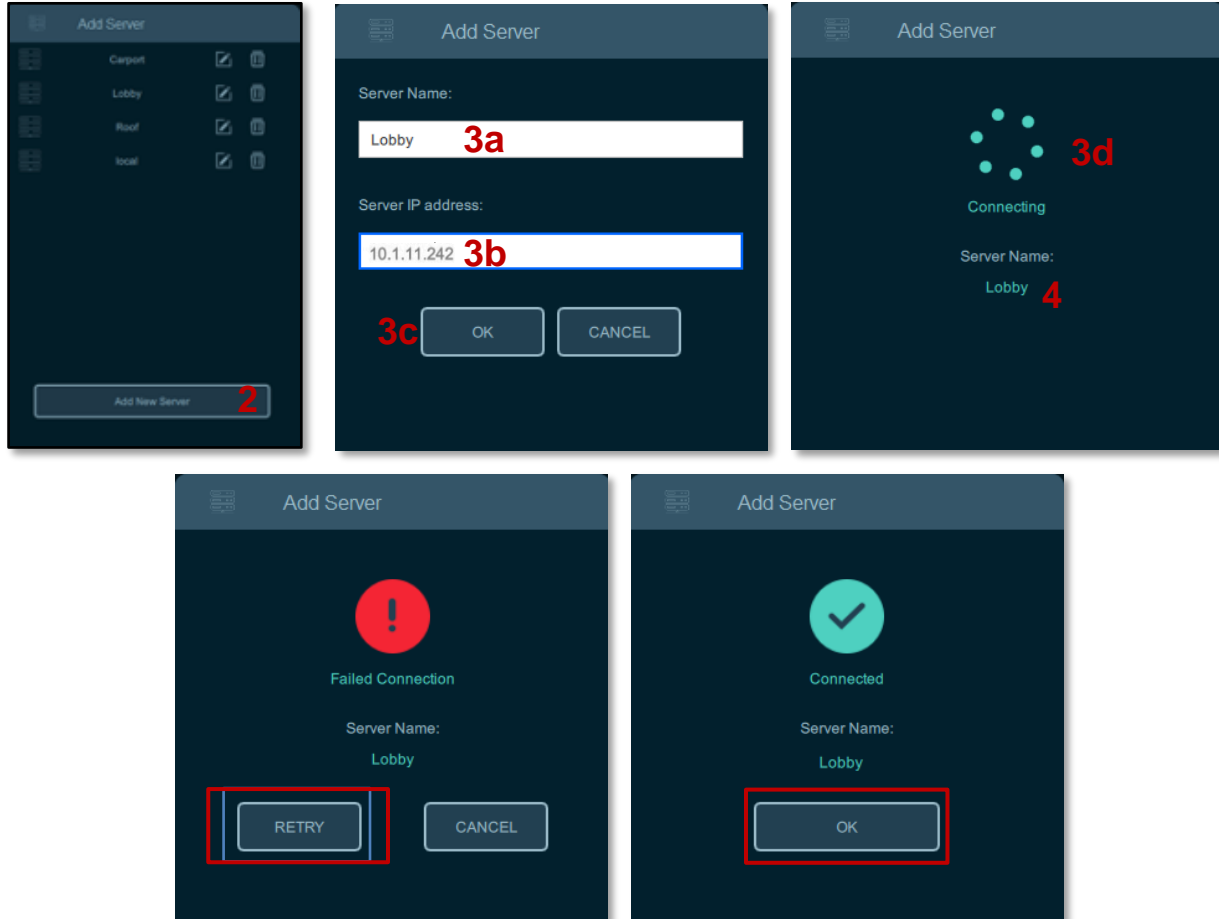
Add Server

Carport

Lobby

Roof

local

Add New Server 2

Add Server

Server Name:

Lobby 3a

Server IP address:

10.1.11.242 3b

3c OK CANCEL

Add Server

3d

Connecting

Server Name:

Lobby 4

Add Server

Failed Connection

Server Name:

Lobby

RETRY CANCEL

Add Server

Connected

Server Name:

Lobby

OK